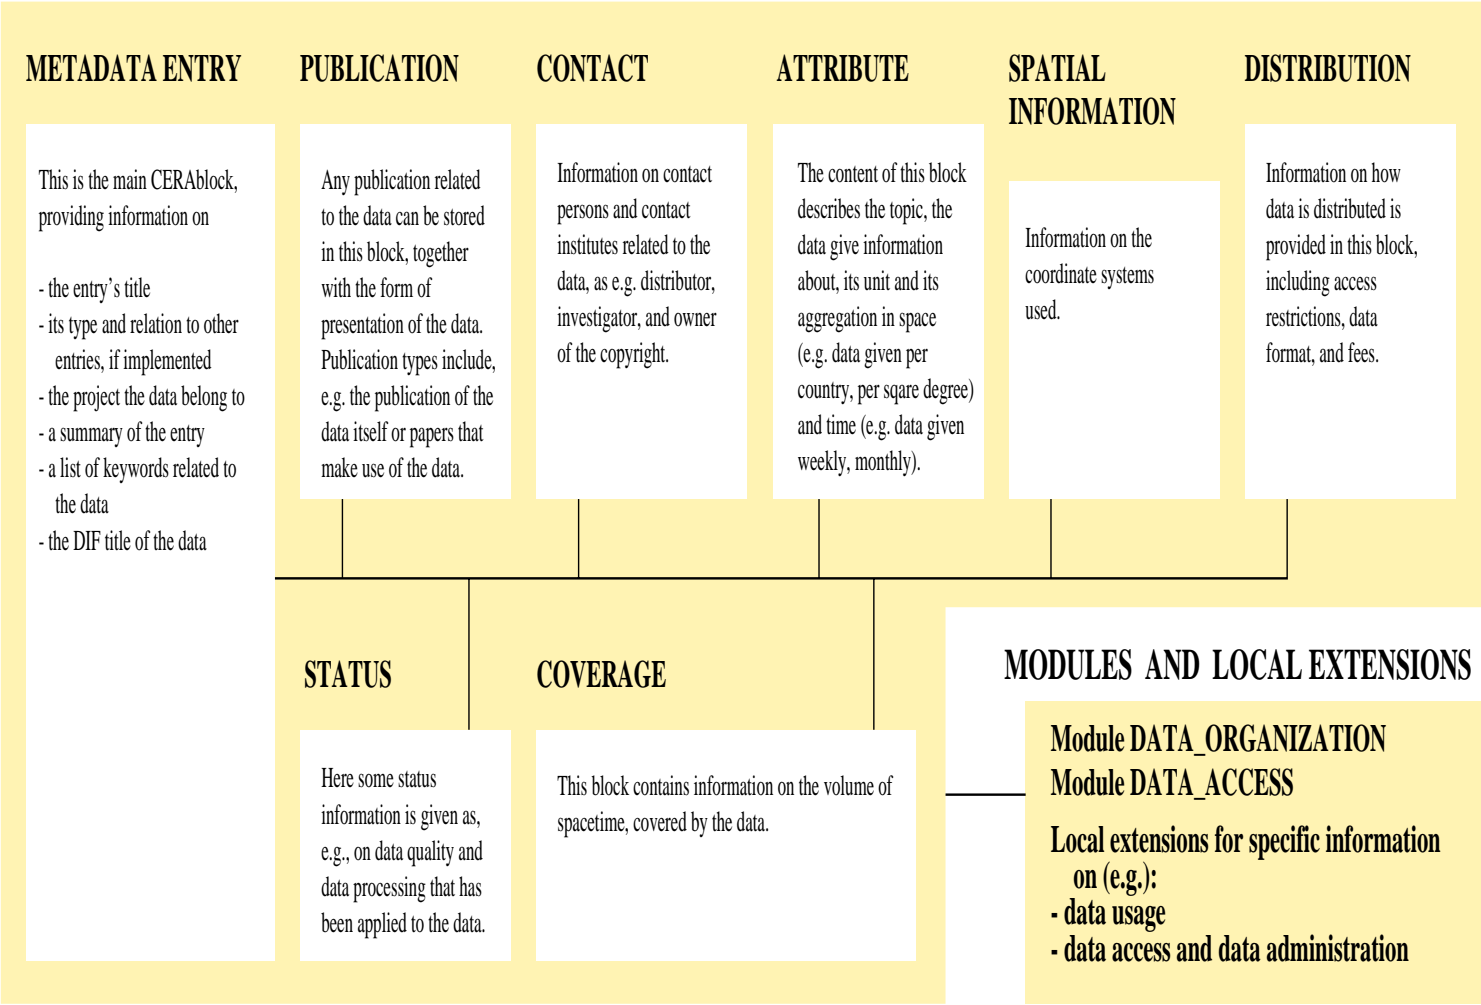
METADATA ENTRY

This is the main CERAblock, providing information on

- the entry's title
- its type and relation to other entries, if implemented
- the project the data belong to
- a summary of the entry
- a list of keywords related to the data
- the DIF title of the data

PUBLICATION

Any publication related to the data can be stored in this block, together with the form of presentation of the data. Publication types include, e.g. the publication of the data itself or papers that make use of the data.

CONTACT

Information on contact persons and contact institutes related to the data, as e.g. distributor, investigator, and owner of the copyright.

ATTRIBUTE

The content of this block describes the topic, the data give information about, its unit and its aggregation in space (e.g. data given per country, per sqare degree) and time (e.g. data given weekly, monthly).

SPATIAL INFORMATION

Information on the coordinate systems used.

DISTRIBUTION

Information on how data is distributed is provided in this block, including access restrictions, data format, and fees.

STATUS

Here some status information is given as, e.g., on data quality and data processing that has been applied to the data.

COVERAGE

This block contains information on the volume of spacetime, covered by the data.

MODULES AND LOCAL EXTENSIONS

Module DATA_ORGANIZATION
Module DATA_ACCESS

Local extensions for specific information on (e.g.):
- data usage
- data access and data administration